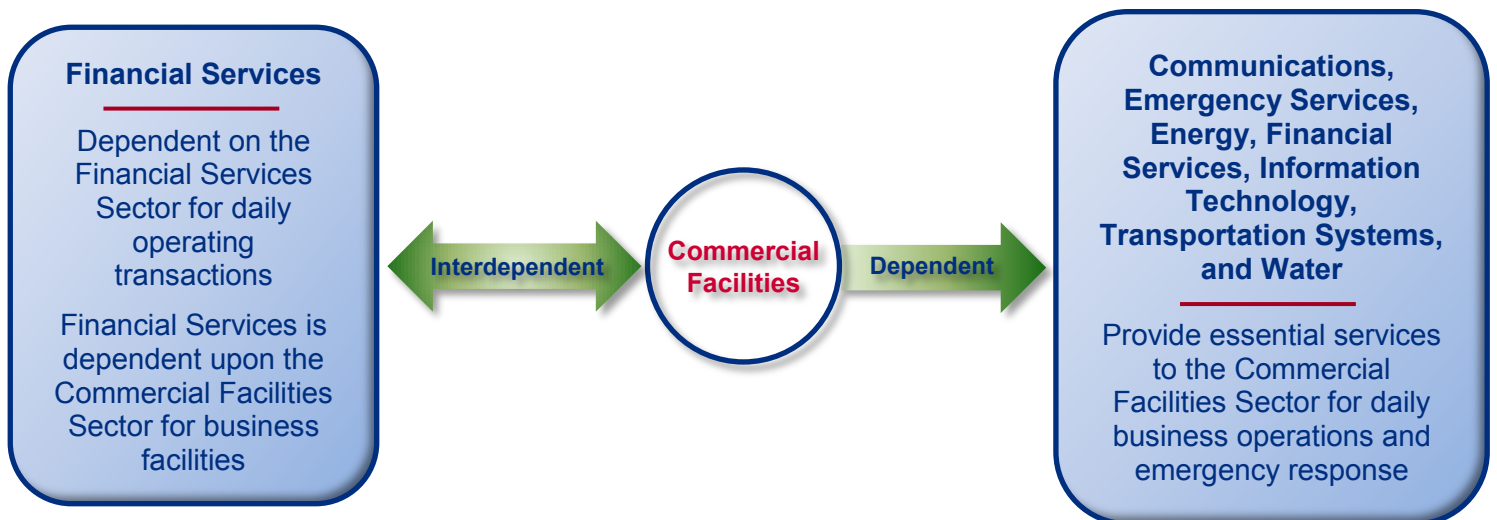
Financial Services

Dependent on the Financial Services Sector for daily operating transactions

Financial Services is dependent upon the Commercial Facilities Sector for business facilities

Interdependent

Commercial Facilities

Dependent

Communications, Emergency Services, Energy, Financial Services, Information Technology, Transportation Systems, and Water

Provide essential services to the Commercial Facilities Sector for daily business operations and emergency response